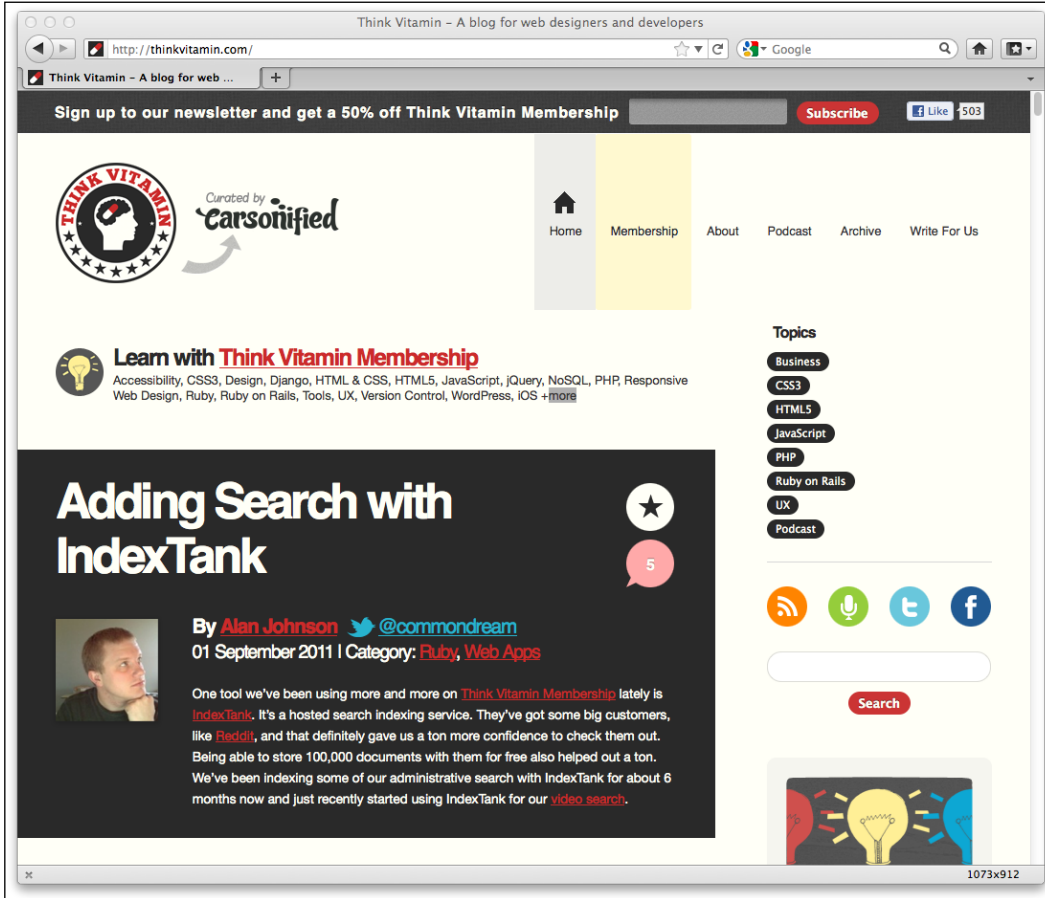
Think Vitamin – A blog for web designers and developers

http://thinkvitamin.com/

Google

Think Vitamin – A blog for web ...

+

Sign up to our newsletter and get a 50% off Think Vitamin Membership

Subscribe

Like 503

THINK VITAMIN

Curated by carsonified

Home

Membership

About

Podcast

Archive

Write For Us

Learn with Think Vitamin Membership

Accessibility, CSS3, Design, Django, HTML & CSS, HTML5, JavaScript, jQuery, NoSQL, PHP, Responsive Web Design, Ruby, Ruby on Rails, Tools, UX, Version Control, WordPress, iOS +more

Topics

Business

CSS3

HTML5

JavaScript

PHP

Ruby on Rails

UX

Podcast

Adding Search with IndexTank

5

By Alan Johnson @commondream

01 September 2011 | Category: Ruby, Web Apps

One tool we've been using more and more on Think Vitamin Membership lately is IndexTank. It's a hosted search indexing service. They've got some big customers, like Reddit, and that definitely gave us a ton more confidence to check them out. Being able to store 100,000 documents with them for free also helped out a ton. We've been indexing some of our administrative search with IndexTank for about 6 months now and just recently started using IndexTank for our video search.

Search

1073x912